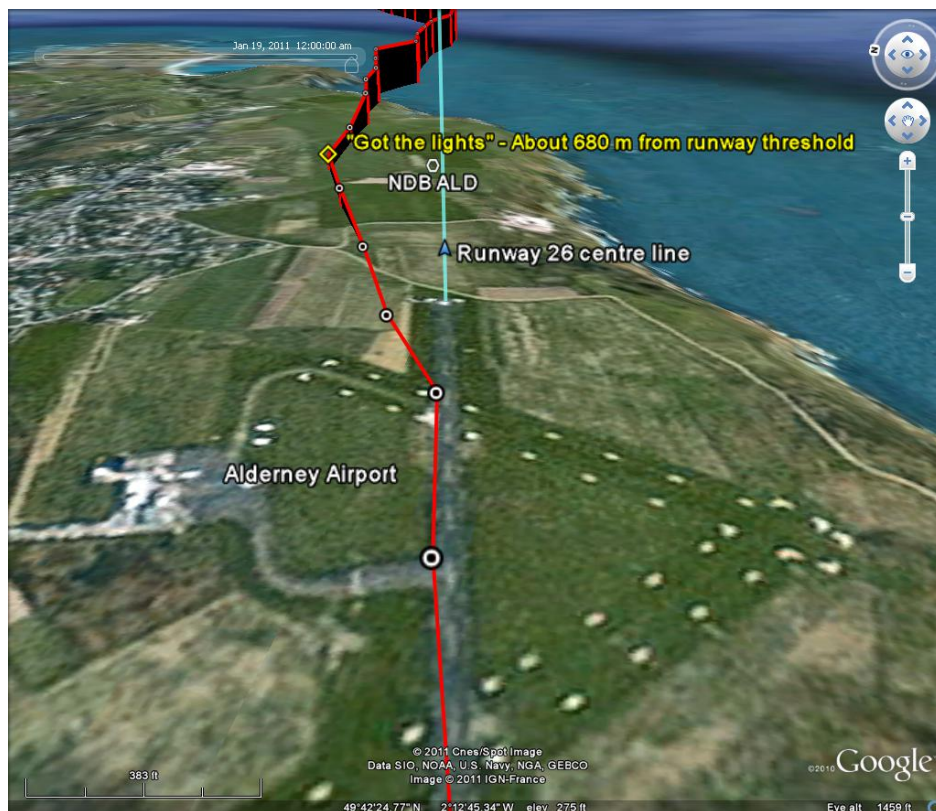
Jan 19, 2011 12:00:00 am

N

"Got the lights" - About 680 m from runway threshold

NDB ALD

Runway 26 centre line

Alderney Airport

383 ft

© 2011 Cnes/Spot Image
Data SIO, NOAA, U.S. Navy, NGA, GEBCO
Image © 2011 IGN-France

©2010 Google

49°42'24.77" N 2°12'45.34" W elev 275 ft

Eye alt 1459 ft